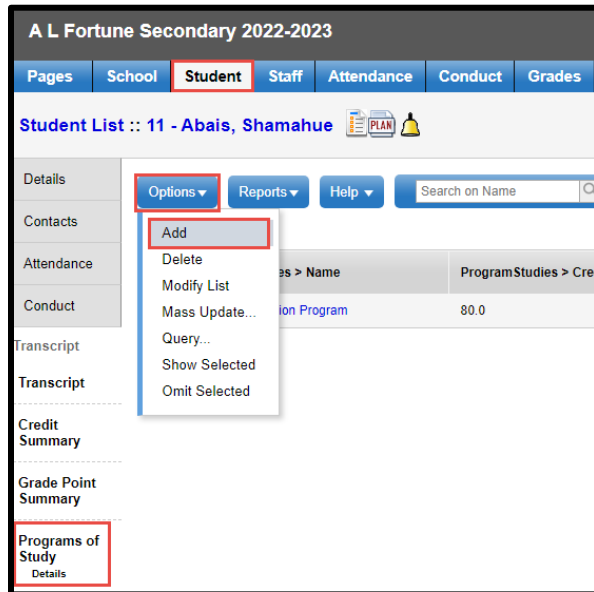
A L Fortune Secondary 2022-2023

Pages | School | Student | Staff | Attendance | Conduct | Grades

Student List :: 11 - Abais, Shamahue

PLAN

Details
Contacts
Attendance
Conduct
Transcript
Transcript
Credit Summary
Grade Point Summary
Programs of Study
Details

Options ▾ | Reports ▾ | Help ▾ | Search on Name

Add
Delete
Modify List
Mass Update...
Query...
Show Selected
Omit Selected

s > Name | ProgramStudies > Cre
ion Program | 80.0